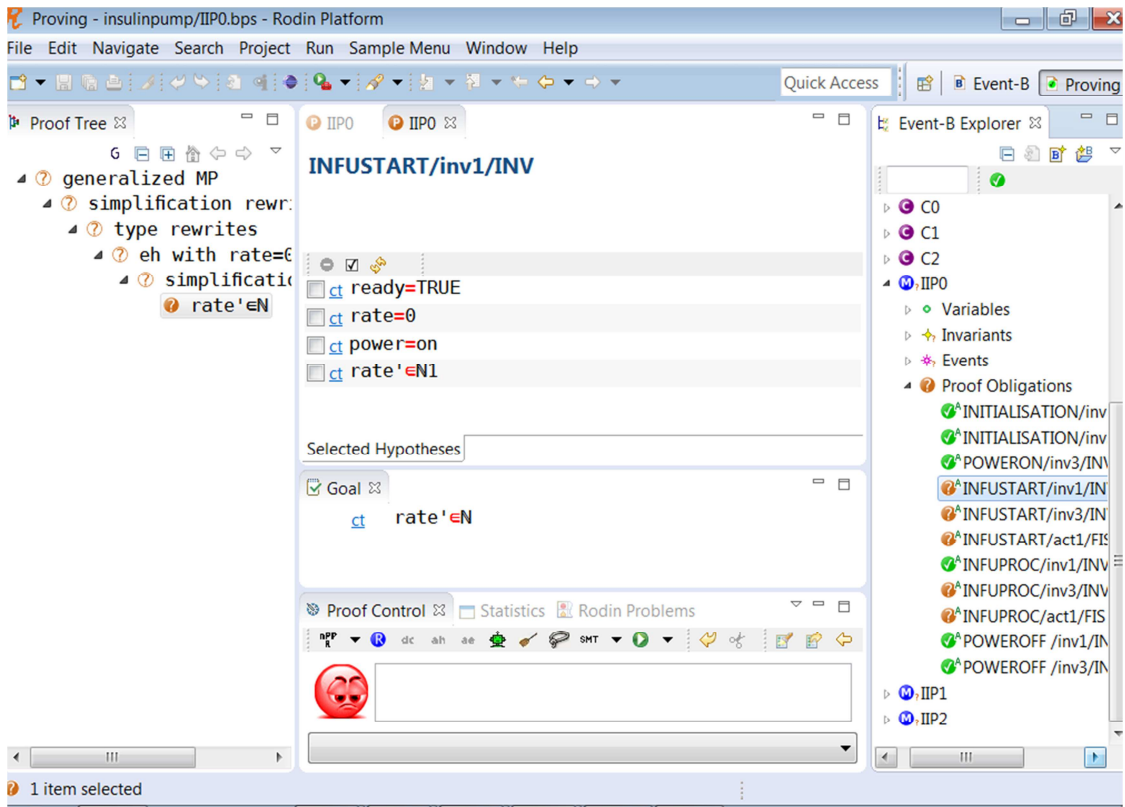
Proving - insulinpump/IIP0.bps - Rodin Platform

File Edit Navigate Search Project Run Sample Menu Window Help

Quick Access

Event-B Proving

Proof Tree

generalized MP
simplification rewr
type rewrites
eh with rate=0
simplificati
rate'∈N

IIP0 IIP0

INFUSTART/inv1/INV

ct ready=TRUE
ct rate=0
ct power=on
ct rate'∈N1

Selected Hypotheses

Goal

ct rate'∈N

Proof Control Statistics Rodin Problems

dc ah ae SMT

Event-B Explorer

C0
C1
C2
IIP0
Variables
Invariants
Events
Proof Obligations
INITIALISATION/inv
INITIALISATION/inv
POWERON/inv3/INV
INFUSTART/inv1/IN
INFUSTART/inv3/IN
INFUSTART/act1/FIS
INFUPROC/inv1/INV
INFUPROC/inv3/INV
INFUPROC/act1/FIS
POWEROFF /inv1/IN
POWEROFF /inv3/IN
IIP1
IIP2

1 item selected